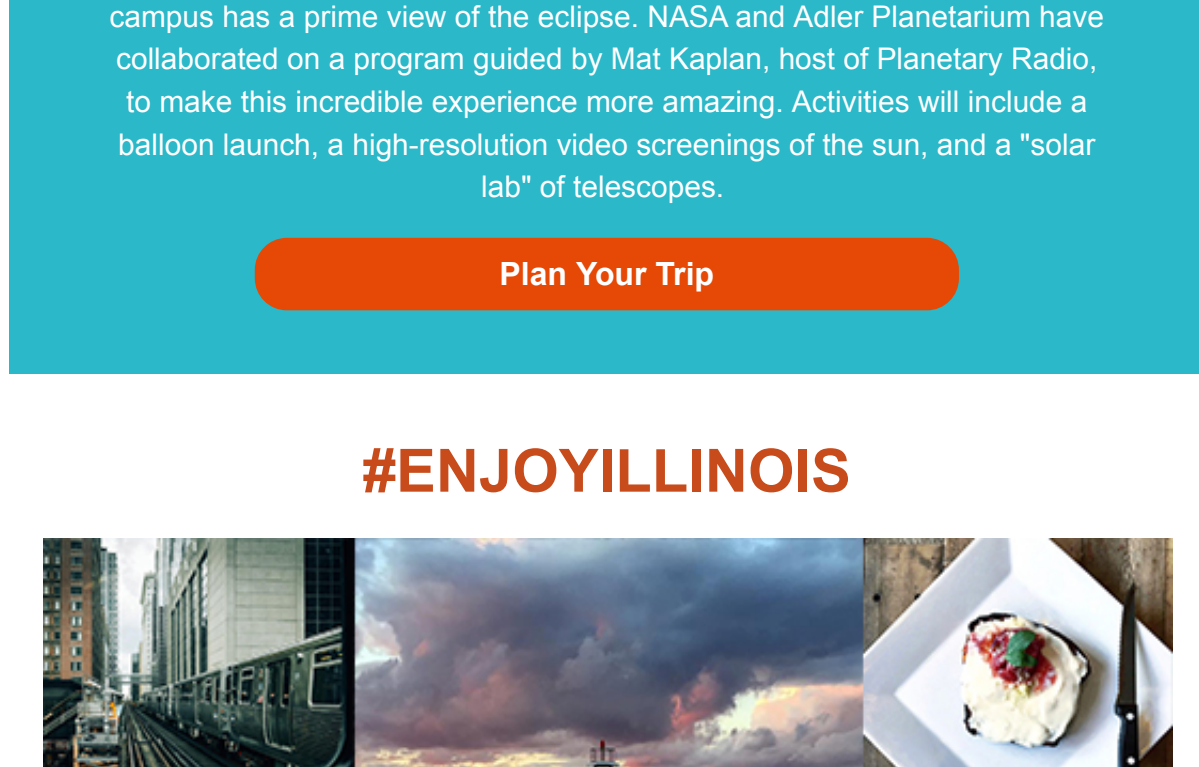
campus has a prime view of the eclipse. NASA and Adler Planetarium have collaborated on a program guided by Mat Kaplan, host of Planetary Radio, to make this incredible experience more amazing. Activities will include a balloon launch, a high-resolution video screenings of the sun, and a "solar lab" of telescopes.

Plan Your Trip

#ENJOYILLINOIS